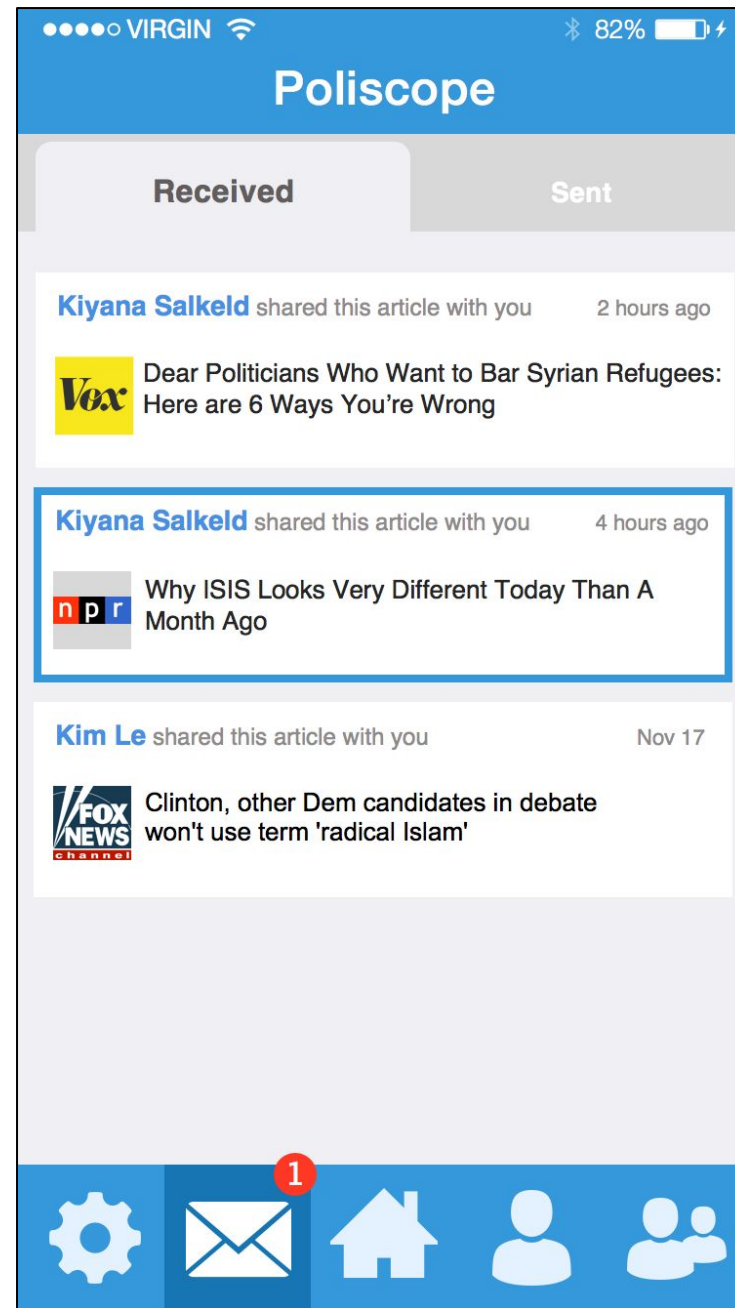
●●●●○ VIRGIN 82%

Poliscope

Received

Sent

Kiyana Salkeld shared this article with you 2 hours ago

Vox

Dear Politicians Who Want to Bar Syrian Refugees: Here are 6 Ways You're Wrong

Kiyana Salkeld shared this article with you 4 hours ago

n p r

Why ISIS Looks Very Different Today Than A Month Ago

Kim Le shared this article with you Nov 17

FOX NEWS channel

Clinton, other Dem candidates in debate won't use term 'radical Islam'

1